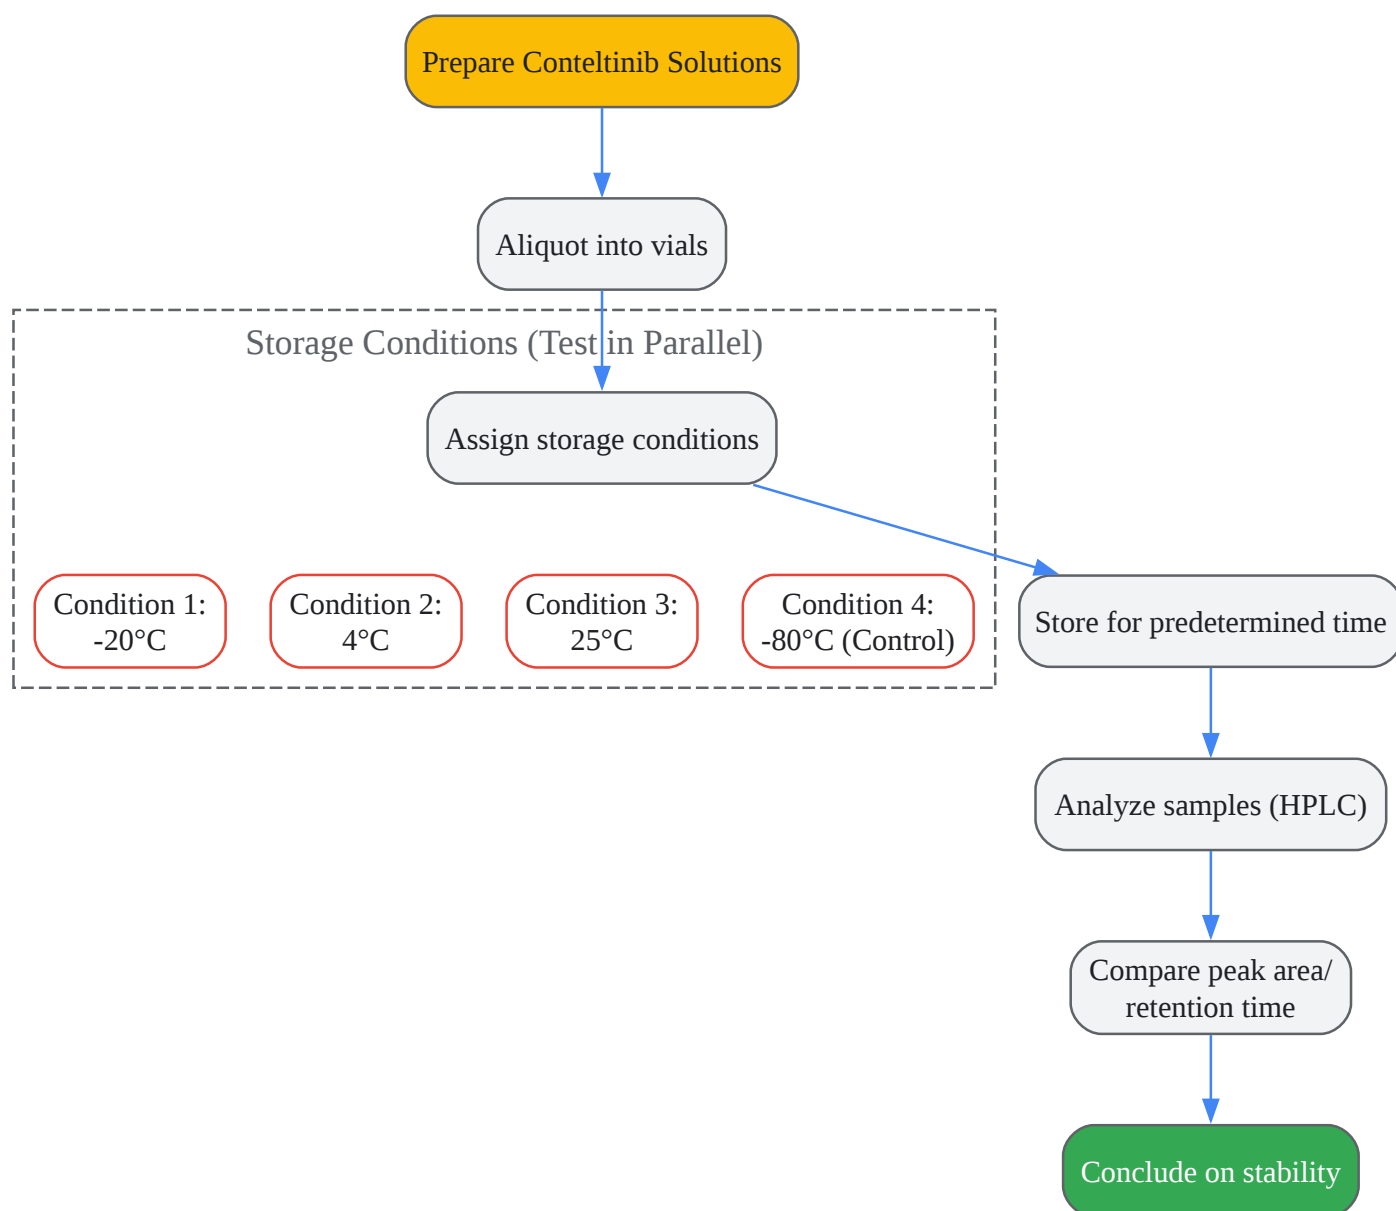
Prepare Conteltinib Solutions

Aliquot into vials

Storage Conditions (Test in Parallel)

Assign storage conditions

Condition 1: -20°C

Condition 2: 4°C

Condition 3: 25°C

Condition 4: -80°C (Control)

Store for predetermined time

Analyze samples (HPLC)

Compare peak area/ retention time

Conclude on stability